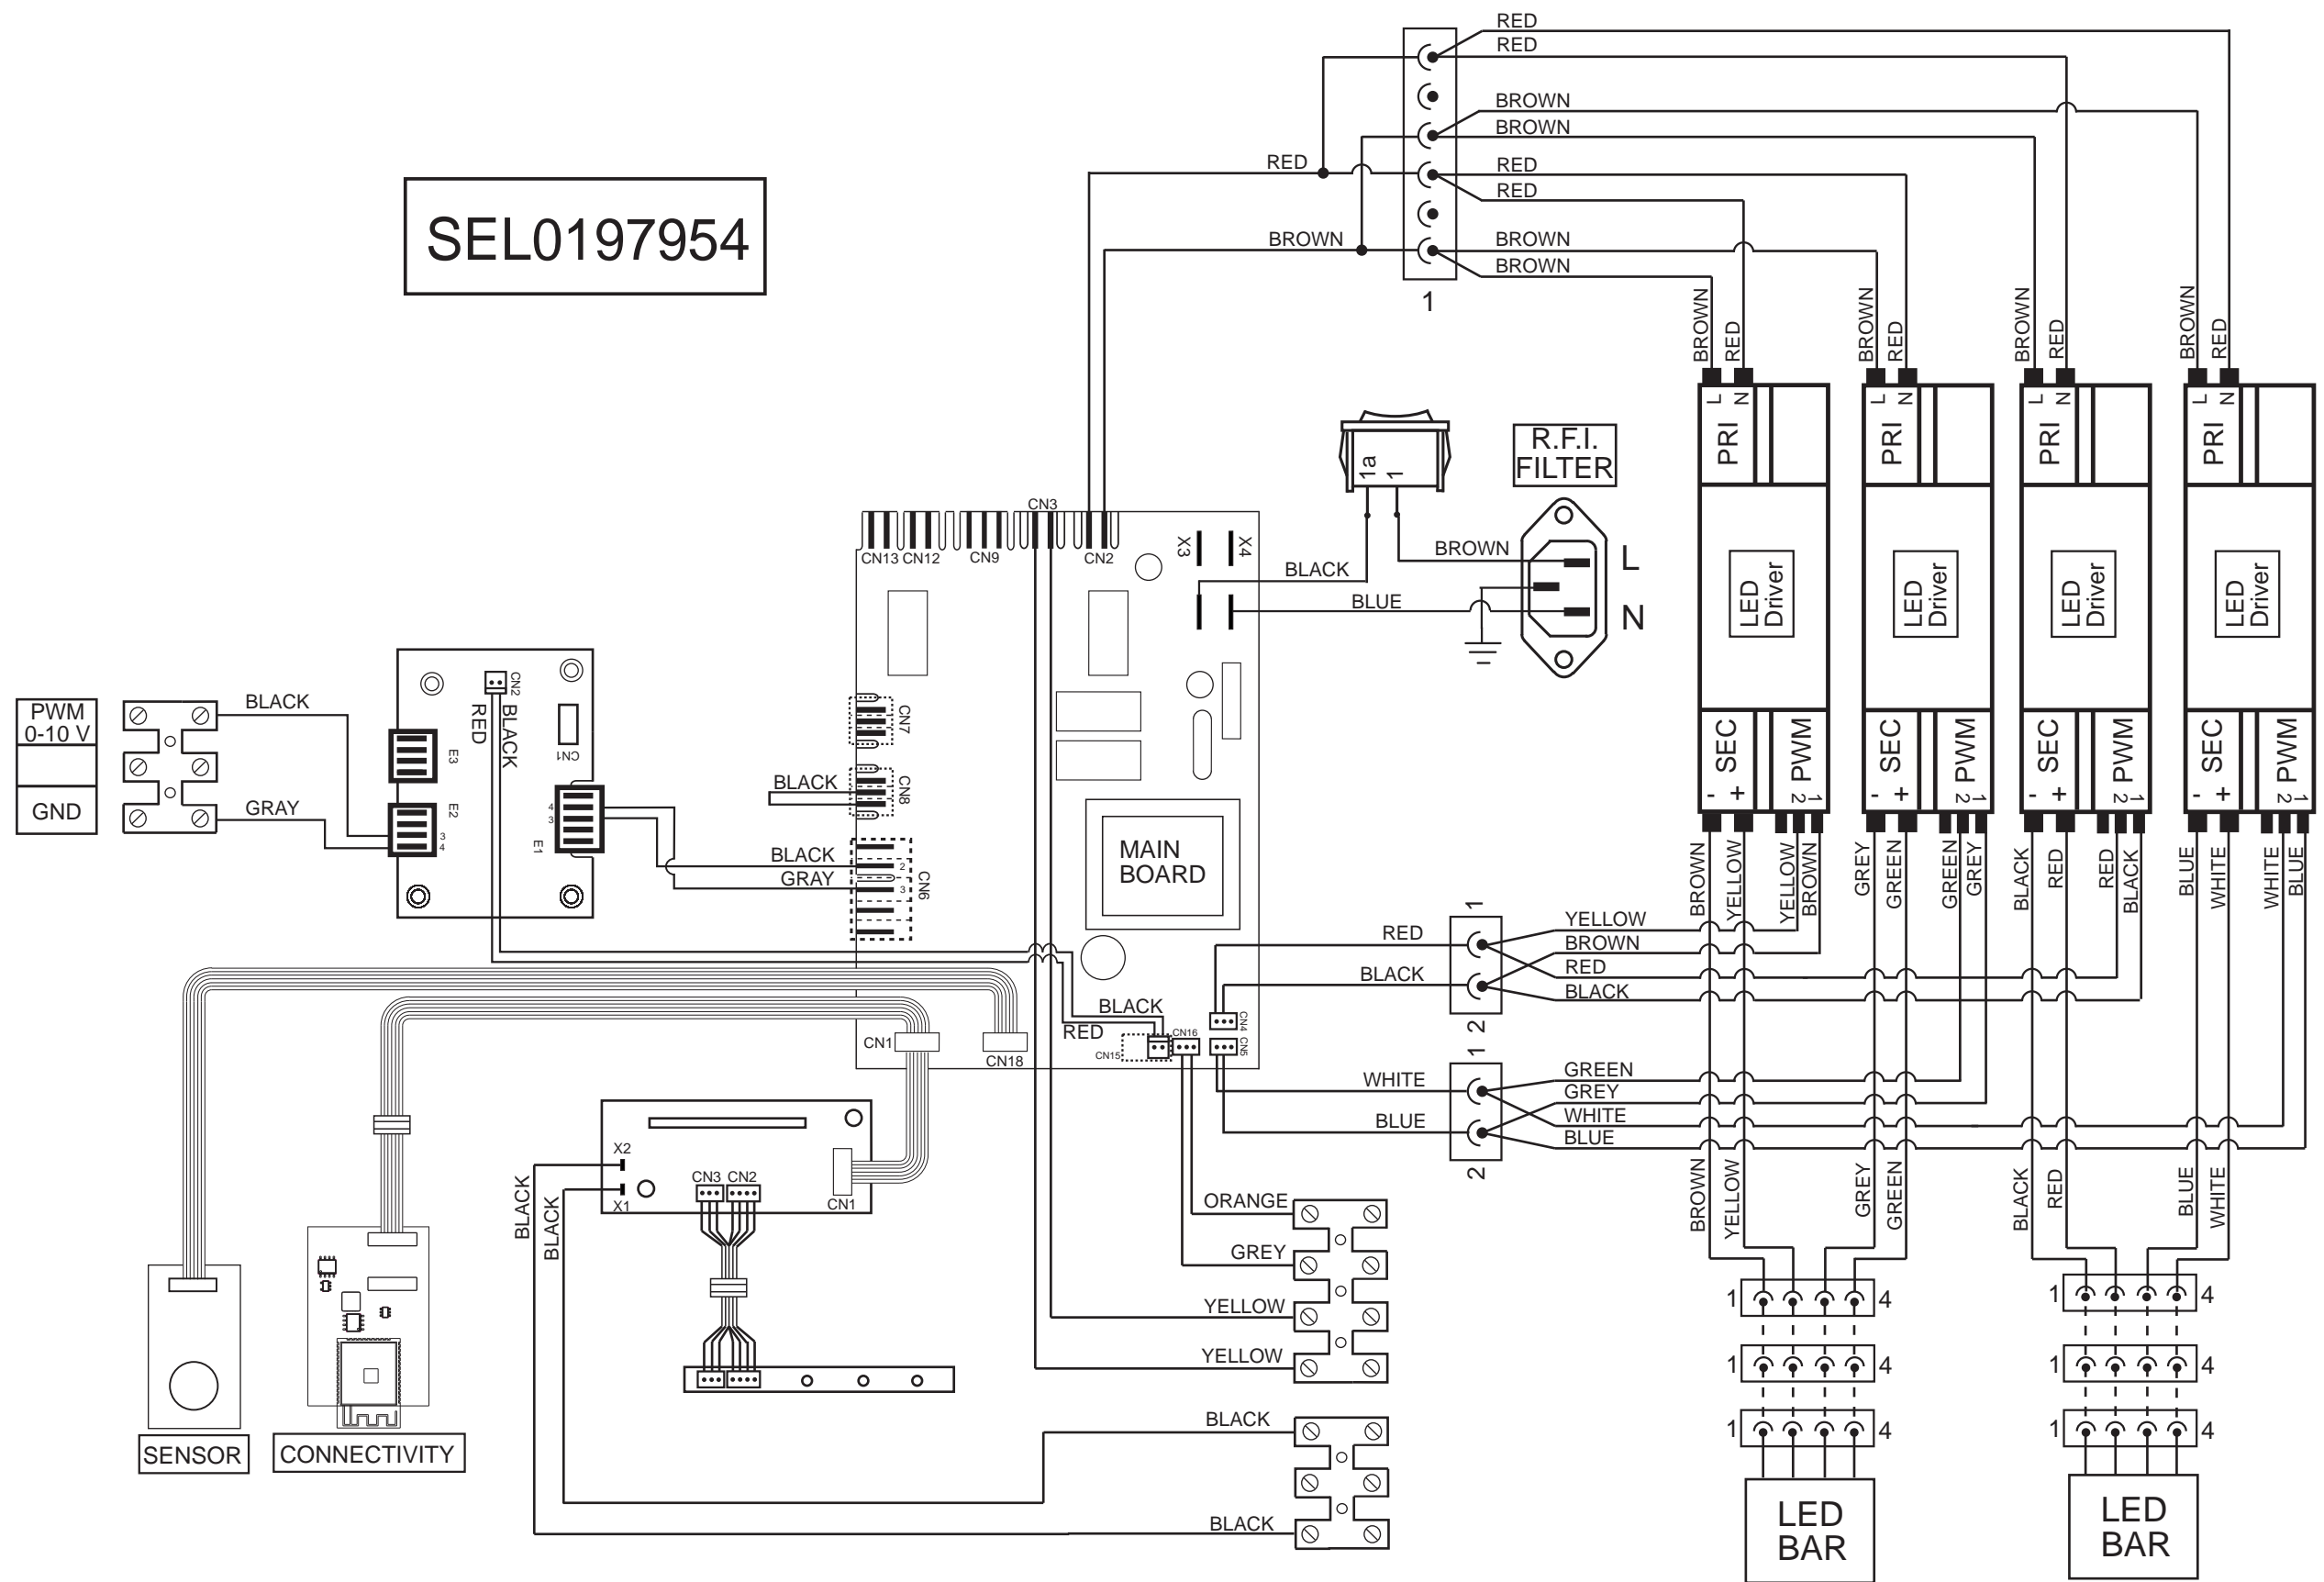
SEL0197954

RED
RED
BROWN
BROWN
RED
RED
RED
BROWN
BROWN
BROWN
1

BROWN RED
BROWN RED
BROWN RED
BROWN RED

L N PRI
L N PRI
L N PRI
L N PRI

LED Driver
LED Driver
LED Driver
LED Driver

SEC - + PWM 2 1
SEC - + PWM 2 1
SEC - + PWM 2 1
SEC - + PWM 2 1

R.F.I. FILTER
1a 1
BROWN
BLACK
BLUE
L
N

CN3
CN13 CN12 CN9 CN2
X3 X4

PWM 0-10 V
GND
BLACK
GRAY
CN2
RED
BLACK
E3
E2
CN1
E1
CN7
BLACK
CN8
BLACK
GRAY
CN6

MAIN BOARD

BROWN YELLOW YELLOW BROWN GREY GREEN GREEN GREY BLACK RED RED BLACK BLUE WHITE WHITE BLUE

1
RED
BLACK
2
YELLOW
BROWN
RED
BLACK

BLACK
RED
CN16
CN15
CN4
CN5
CN1
CN18

1
WHITE
BLUE
2
GREEN
GREY
WHITE
BLUE

X2
X1
CN3 CN2
CN1
BLACK
BLACK

ORANGE
GREY
YELLOW
YELLOW
BLACK
BLACK

BROWN YELLOW GREY GREEN
BLACK RED BLUE WHITE

1 4
1 4
1 4
1 4
1 4
1 4

LED BAR
LED BAR

SENSOR
CONNECTIVITY